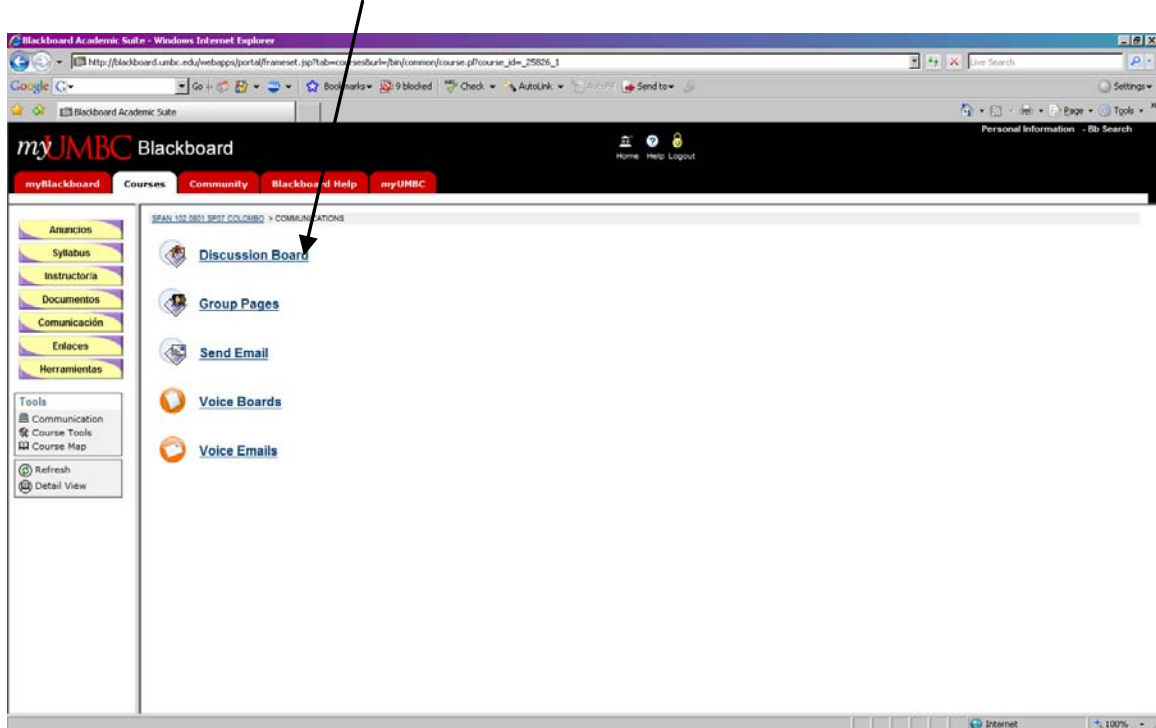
Blackboard Academic Suite - Windows Internet Explorer

http://blackboard.umbc.edu/webapps/portal/frameset.jsp?tab=courses&url=/bin/common/course.pl?course_id=_25826_1

Live Search

Google G- Go Bookmarks 9 blocked Check AutoLink Send to Settings

Blackboard Academic Suite

Page Tools

Personal Information - Bb Search

myUMBC Blackboard

Home Help Logout

myBlackboard Courses Community Blackboard Help myUMBC

SPAN 102 0801 SP07 COLOMBO > COMMUNICATIONS

Anuncios
Syllabus
Instructoria
Documentos
Comunicación
Enlaces
Herramientas

Tools
Communication
Course Tools
Course Map

Refresh
Detail View

Discussion Board

Group Pages

Send Email

Voice Boards

Voice Emails

Internet 100%